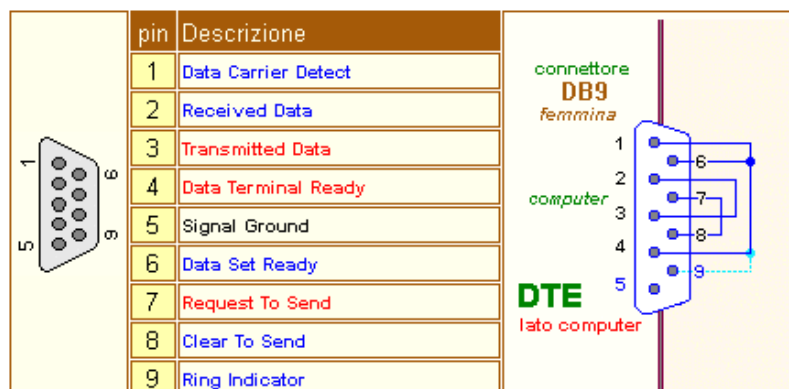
1
6
5
9

| pin | Descrizione |
|---|---|
| 1 | Data Carrier Detect |
| 2 | Received Data |
| 3 | Transmitted Data |
| 4 | Data Terminal Ready |
| 5 | Signal Ground |
| 6 | Data Set Ready |
| 7 | Request To Send |
| 8 | Clear To Send |
| 9 | Ring Indicator |

connettore
DB9
femmina

computer

1
2
3
4
5
6
7
8
9

DTE
lato computer